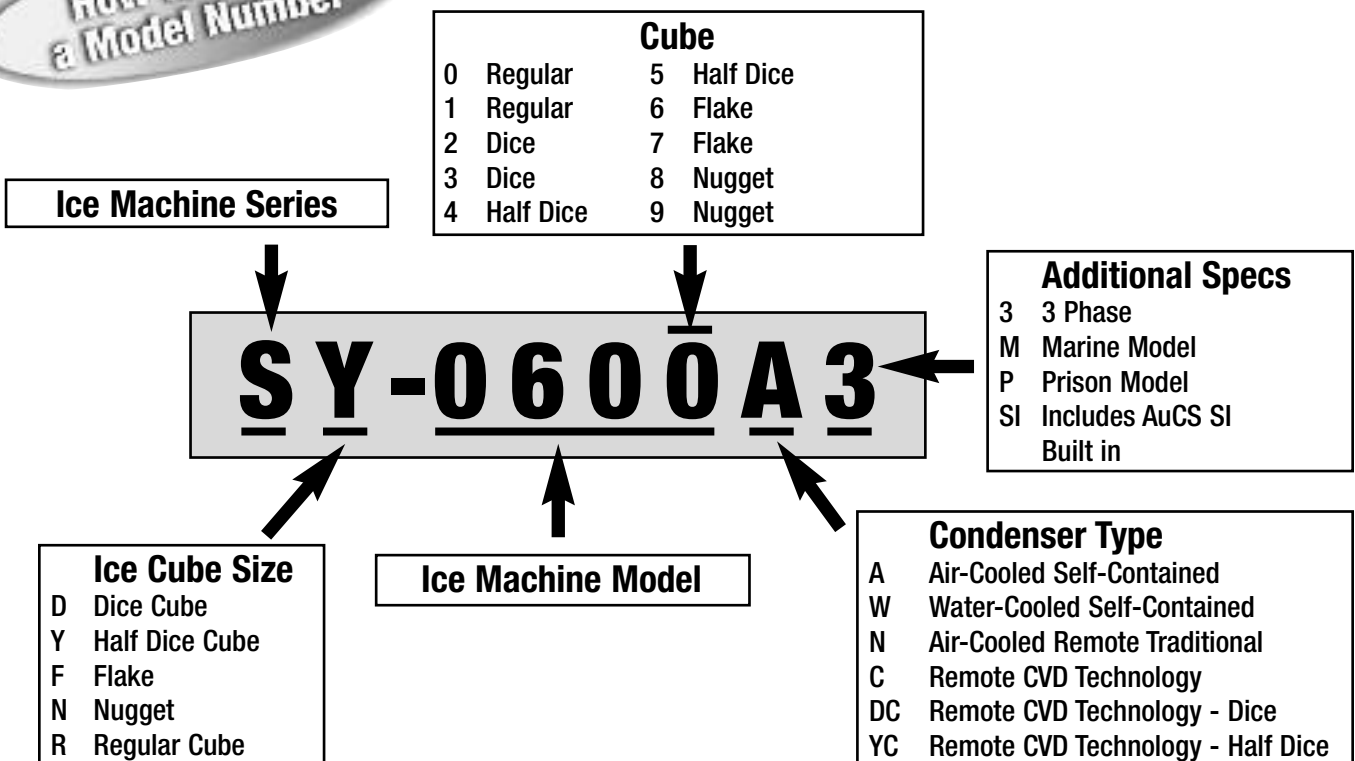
How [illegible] a Model Number

Cube
0 Regular
1 Regular
2 Dice
3 Dice
4 Half Dice
5 Half Dice
6 Flake
7 Flake
8 Nugget
9 Nugget

Ice Machine Series

Additional Specs
3 3 Phase
M Marine Model
P Prison Model
SI Includes AuCS SI Built in

S Y - 0 6 0 0 A 3

Ice Cube Size
D Dice Cube
Y Half Dice Cube
F Flake
N Nugget
R Regular Cube

Ice Machine Model

Condenser Type
A Air-Cooled Self-Contained
W Water-Cooled Self-Contained
N Air-Cooled Remote Traditional
C Remote CVD Technology
DC Remote CVD Technology - Dice
YC Remote CVD Technology - Half Dice